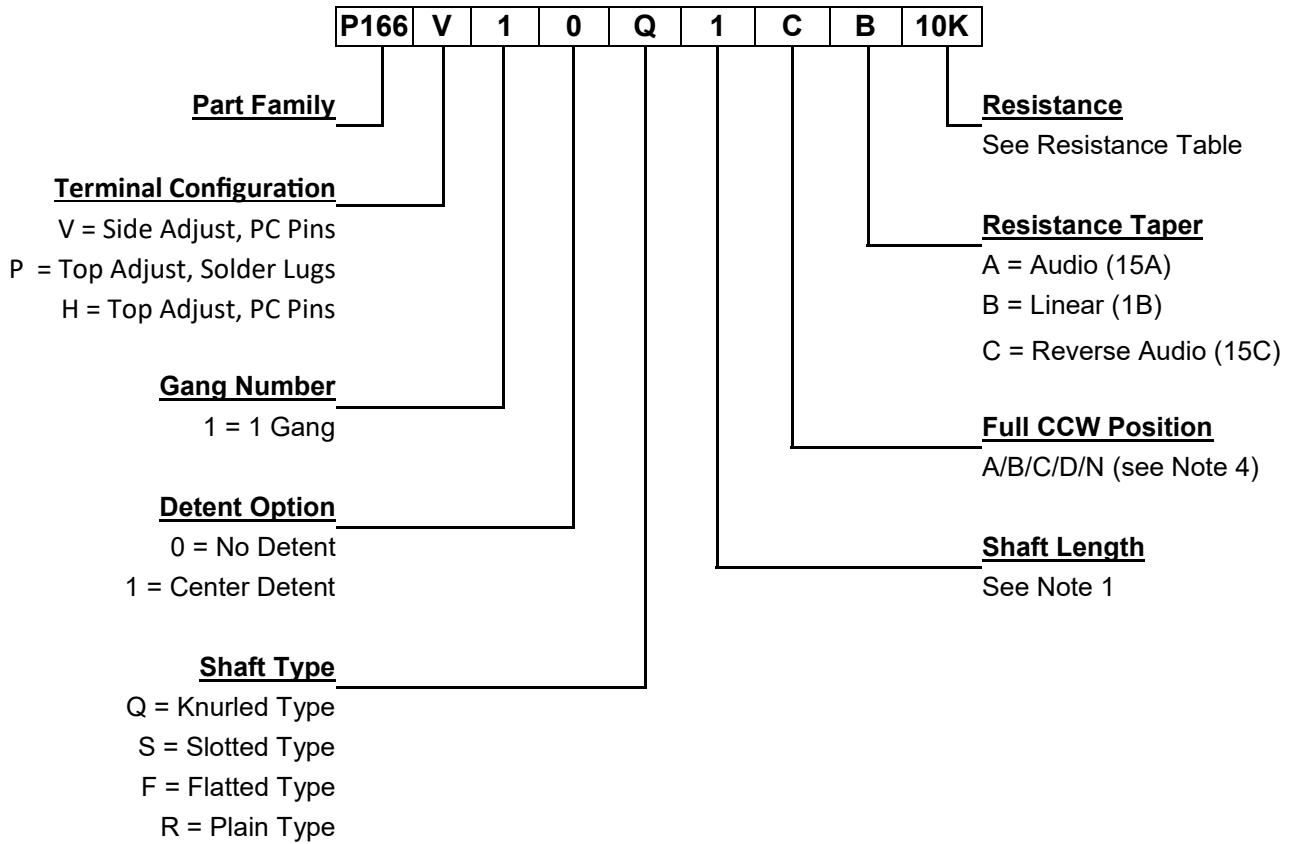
| P166 | V | 1 | 0 | Q | 1 | C | B | 10K |
|---|---|---|---|---|---|---|---|---|

Part Family

Terminal Configuration
V = Side Adjust, PC Pins
P = Top Adjust, Solder Lugs
H = Top Adjust, PC Pins

Gang Number
1 = 1 Gang

Detent Option
0 = No Detent
1 = Center Detent

Shaft Type
Q = Knurled Type
S = Slotted Type
F = Flatted Type
R = Plain Type

Resistance
See Resistance Table

Resistance Taper
A = Audio (15A)
B = Linear (1B)
C = Reverse Audio (15C)

Full CCW Position
A/B/C/D/N (see Note 4)

Shaft Length
See Note 1